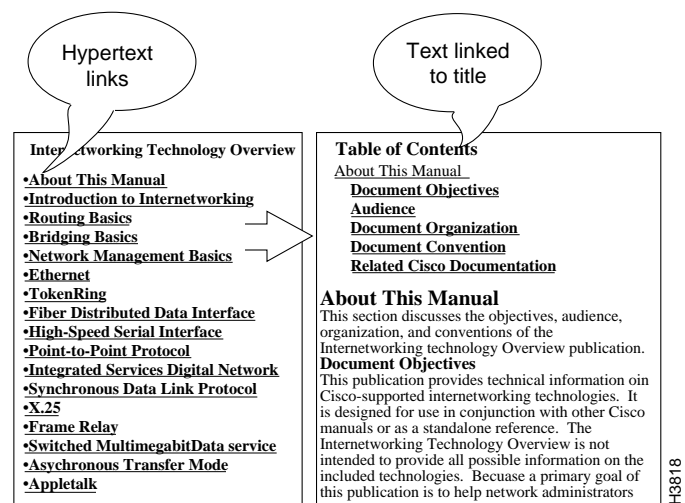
Hypertext links

Text linked to title

Internetworking Technology Overview

•About This Manual
•Introduction to Internetworking
•Routing Basics
•Bridging Basics
•Network Management Basics
•Ethernet
•TokenRing
•Fiber Distributed Data Interface
•High-Speed Serial Interface
•Point-to-Point Protocol
•Integrated Services Digital Network
•Synchronous Data Link Protocol
•X.25
•Frame Relay
•Switched MultimegabitData service
•Asychronous Transfer Mode
•Appletalk

Table of Contents
About This Manual
Document Objectives
Audience
Document Organization
Document Convention
Related Cisco Documentation

About This Manual
This section discusses the objectives, audience, organization, and conventions of the Internetworking technology Overview publication.
Document Objectives
This publication provides technical information oin Cisco-supported internetworking technologies. It is designed for use in conjunction with other Cisco manuals or as a standalone reference. The Internetworking Technology Overview is not intended to provide all possible information on the included technologies. Becuase a primary goal of this publication is to help network administrators

H3818